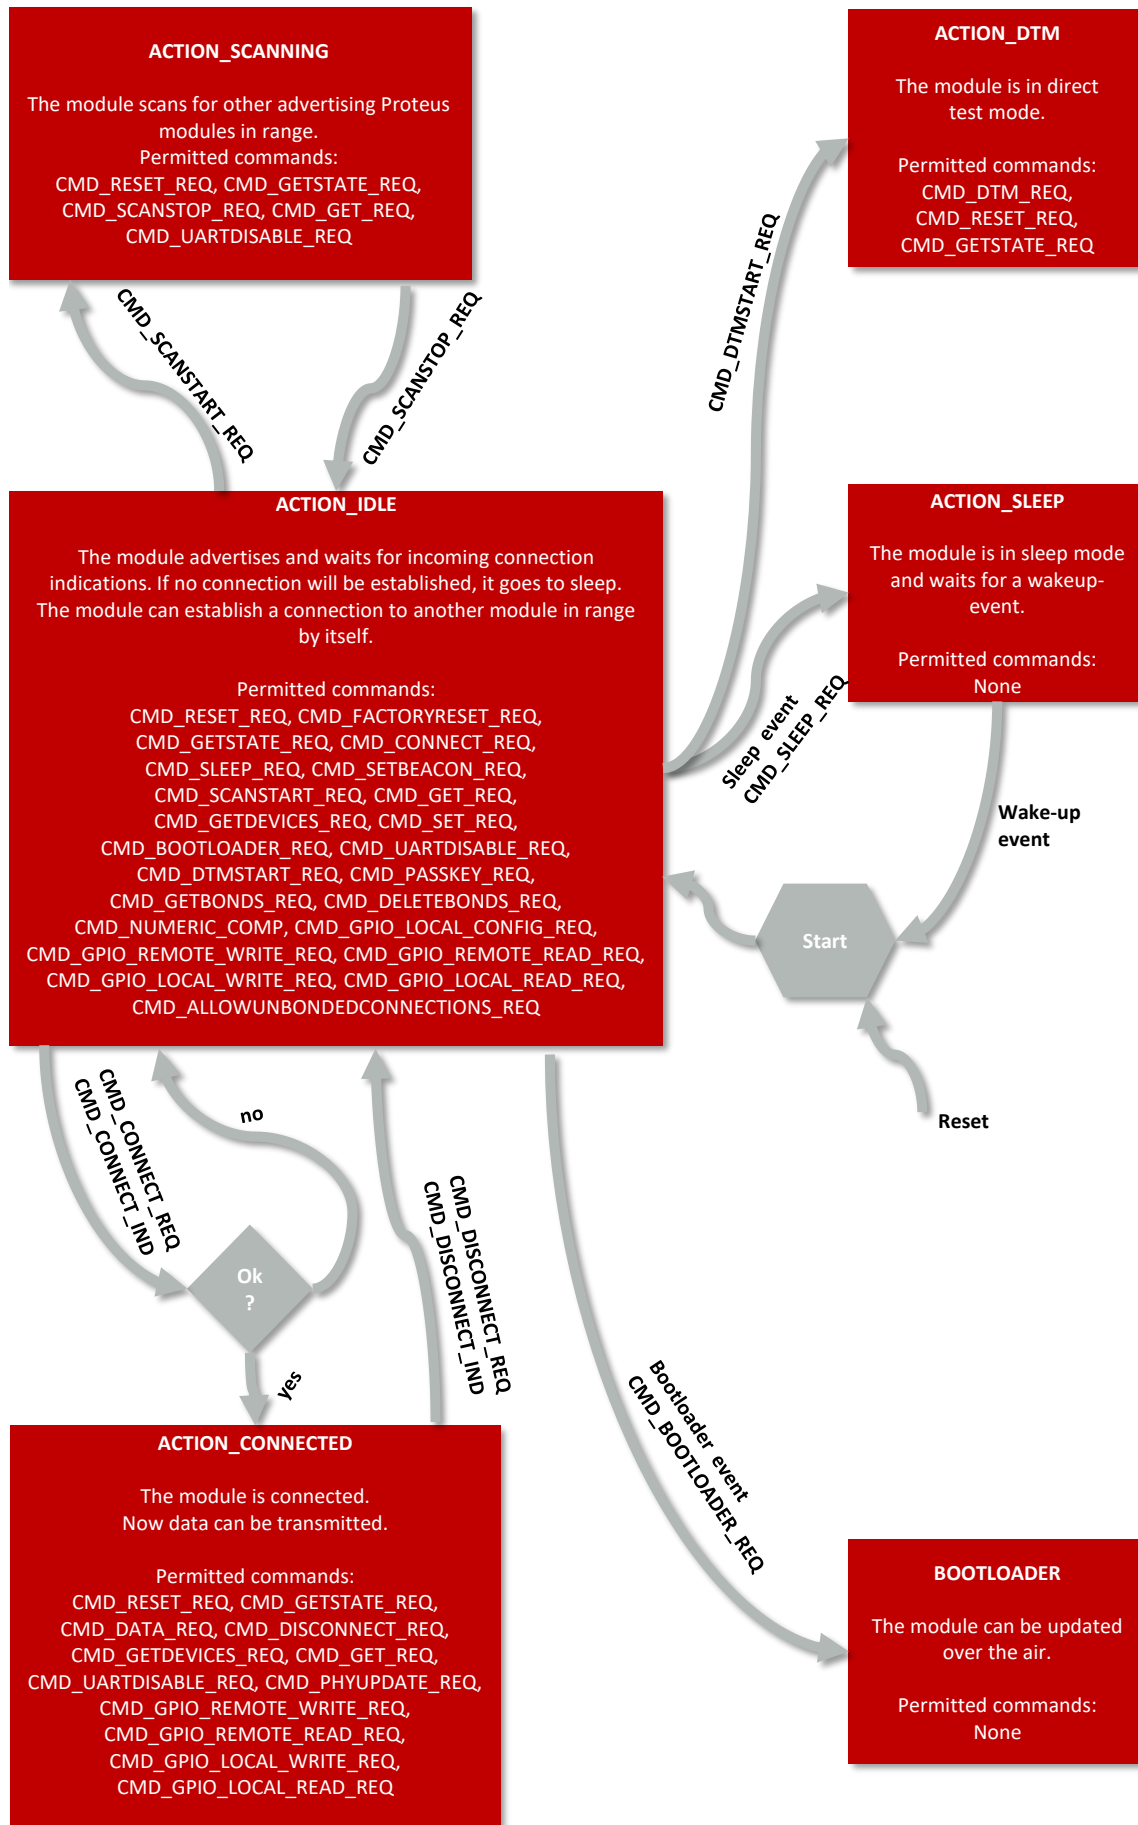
ACTION_SCANNING

The module scans for other advertising Proteus modules in range.
Permitted commands:
CMD_RESET_REQ, CMD_GETSTATE_REQ, CMD_SCANSTOP_REQ, CMD_GET_REQ, CMD_UARTDISABLE_REQ

ACTION_DTM

The module is in direct test mode.

Permitted commands:
CMD_DTM_REQ, CMD_RESET_REQ, CMD_GETSTATE_REQ

CMD_SCANSTART_REQ

CMD_SCANSTOP_REQ

CMD_DTMSTART_REQ

ACTION_IDLE

The module advertises and waits for incoming connection indications. If no connection will be established, it goes to sleep. The module can establish a connection to another module in range by itself.

Permitted commands:
CMD_RESET_REQ, CMD_FACTORYRESET_REQ, CMD_GETSTATE_REQ, CMD_CONNECT_REQ, CMD_SLEEP_REQ, CMD_SETBEACON_REQ, CMD_SCANSTART_REQ, CMD_GET_REQ, CMD_GETDEVICES_REQ, CMD_SET_REQ, CMD_BOOTLOADER_REQ, CMD_UARTDISABLE_REQ, CMD_DTMSTART_REQ, CMD_PASSKEY_REQ, CMD_GETBONDS_REQ, CMD_DELETEBONDS_REQ, CMD_NUMERIC_COMP, CMD_GPIO_LOCAL_CONFIG_REQ, CMD_GPIO_REMOTE_WRITE_REQ, CMD_GPIO_REMOTE_READ_REQ, CMD_GPIO_LOCAL_WRITE_REQ, CMD_GPIO_LOCAL_READ_REQ, CMD_ALLOWUNBONDEDCONNECTIONS_REQ

ACTION_SLEEP

The module is in sleep mode and waits for a wakeup-event.

Permitted commands:
None

Sleep event
CMD_SLEEP_REQ

Wake-up event

Start

Reset

CMD_CONNECT_REQ
CMD_CONNECT_IND

no

Ok ?

yes

CMD_DISCONNECT_REQ
CMD_DISCONNECT_IND

Bootloader event
CMD_BOOTLOADER_REQ

ACTION_CONNECTED

The module is connected.
Now data can be transmitted.

Permitted commands:
CMD_RESET_REQ, CMD_GETSTATE_REQ, CMD_DATA_REQ, CMD_DISCONNECT_REQ, CMD_GETDEVICES_REQ, CMD_GET_REQ, CMD_UARTDISABLE_REQ, CMD_PHYUPDATE_REQ, CMD_GPIO_REMOTE_WRITE_REQ, CMD_GPIO_REMOTE_READ_REQ, CMD_GPIO_LOCAL_WRITE_REQ, CMD_GPIO_LOCAL_READ_REQ

BOOTLOADER

The module can be updated over the air.

Permitted commands:
None